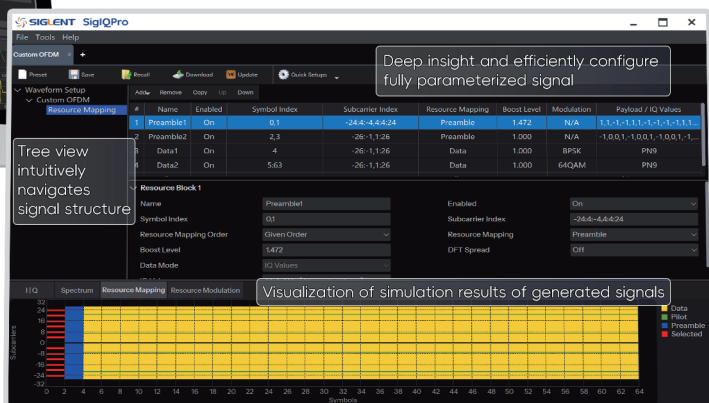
SIGLENT SigIQPro

File Tools Help

Custom OFDM +

Preset Save Recall Download Update Quick Setups

Deep insight and efficiently configure fully parameterized signal

Waveform Setup
Custom OFDM
Resource Mapping

Add Remove Copy Up Down

| # | Name | Enabled | Symbol Index | Subcarrier Index | Resource Mapping | Boost Level | Modulation | Payload / IQ Values |
|---|---|---|---|---|---|---|---|---|
| 1 | Preamble1 | On | 0,1 | -24:4:-4,4:4:24 | Preamble | 1.472 | N/A | 1,1,-1,-1,1,1,-1,-1,-1,1,1... |
| 2 | Preamble2 | On | 2,3 | -26:-1,1:26 | Preamble | 1.000 | N/A | -1,0,0,1,-1,0,0,1,-1,0,0,1,-... |
| 3 | Data1 | On | 4 | -26:-1,1:26 | Data | 1.000 | BPSK | PN9 |
| 4 | Data2 | On | 5:63 | -26:-1,1:26 | Data | 1.000 | 64QAM | PN9 |

Tree view intuitively navigates signal structure

Resource Block 1

Name Preamble1
Enabled On
Symbol Index 0,1
Subcarrier Index -24:4:-4,4:4:24
Resource Mapping Order Given Order
Resource Mapping Preamble
Boost Level 1.472
DFT Spread Off
Data Mode IQ Values

I/Q Spectrum Resource Mapping Resource Modulation

Visualization of simulation results of generated signals

32 24 16 8 0 -8 -16 -24 -32
Subcarriers
0 2 4 6 8 10 12 14 16 18 20 22 24 26 28 30 32 34 36 38 40 42 44 46 48 50 52 54 56 58 60 62 64
Symbols

Data
Pilot
Preamble
Selected